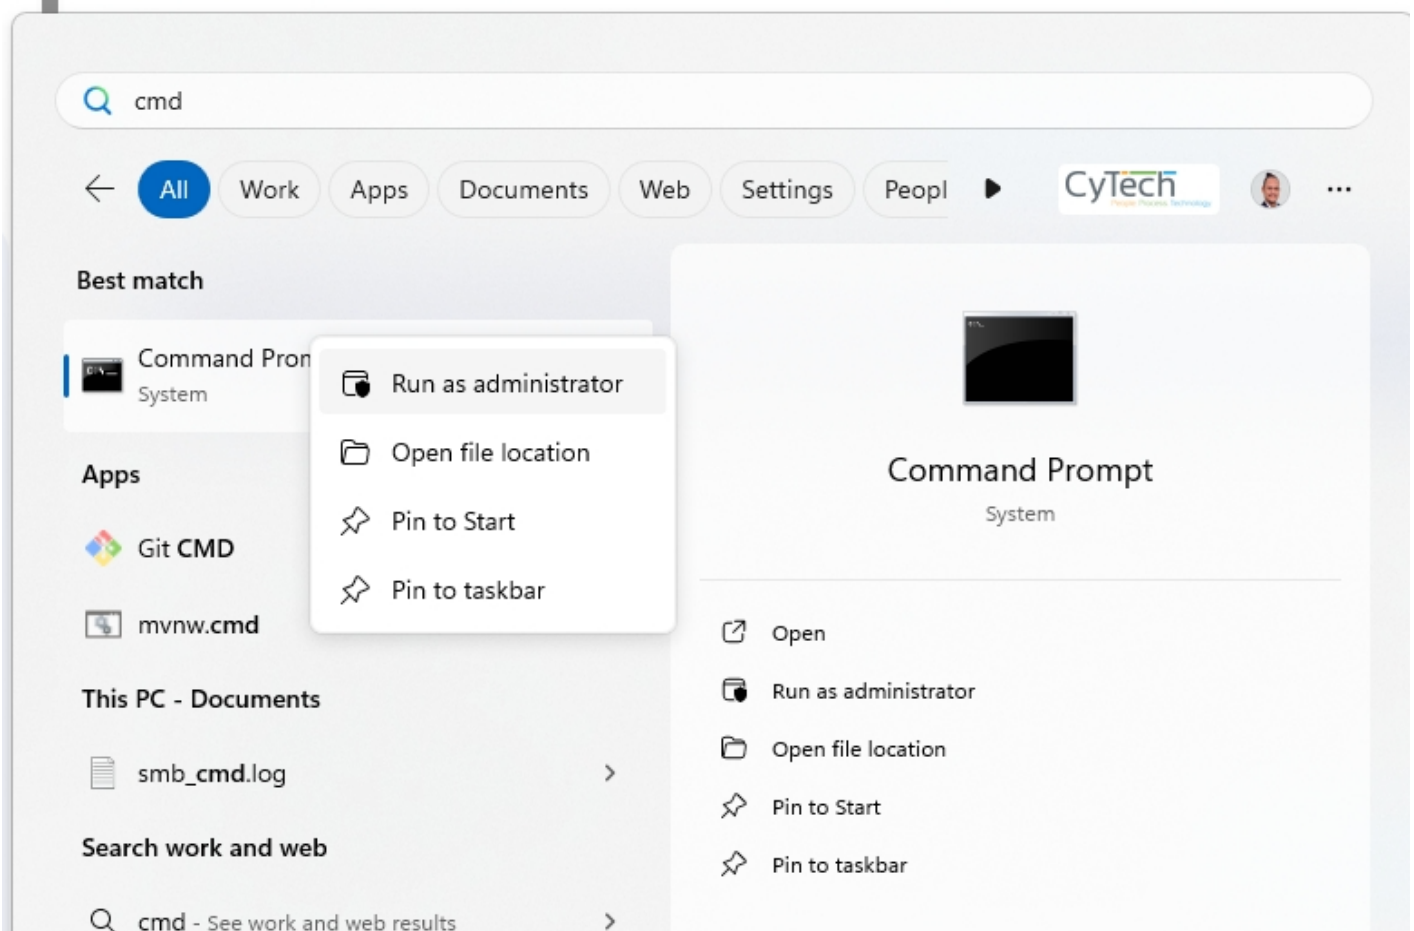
cmd

All Work Apps Documents Web Settings Peopl

CyTech

People Process Technology

...

Best match

Command Pron

System

Run as administrator

Open file location

Pin to Start

Pin to taskbar

Apps

Git CMD

mvnw.cmd

This PC - Documents

smb_cmd.log

Search work and web

cmd - See work and web results

Command Prompt

System

Open

Run as administrator

Open file location

Pin to Start

Pin to taskbar